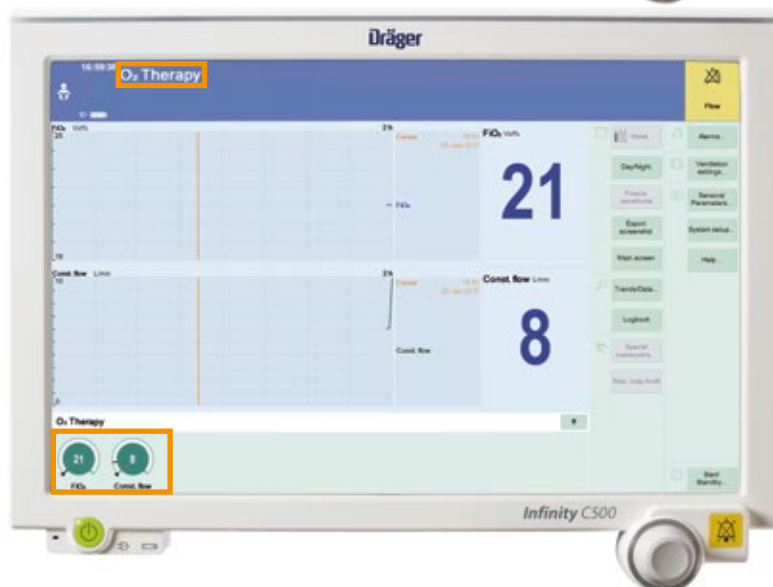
Dräger

16:59:36 $O_2$ Therapy

Flow

$FiO_2$ Vol%
25
2 h
Cursor
$FiO_2$
18

$FiO_2$ Vol%
21

Const. flow L/min
10
2 h
Cursor
Const. flow
0

Const. flow L/min
8

Views...
Day/Night
Freeze waveforms
Export screenshot
Main screen
Trends/Data...
Logbook
Special maneuvers...
Max. insp. hold

Alarms...
Ventilation settings...
Sensors/ Parameters...
System setup...
Help...

$O_2$ Therapy

21
$FiO_2$
8
Const. flow

Start Standby...

Infinity C500